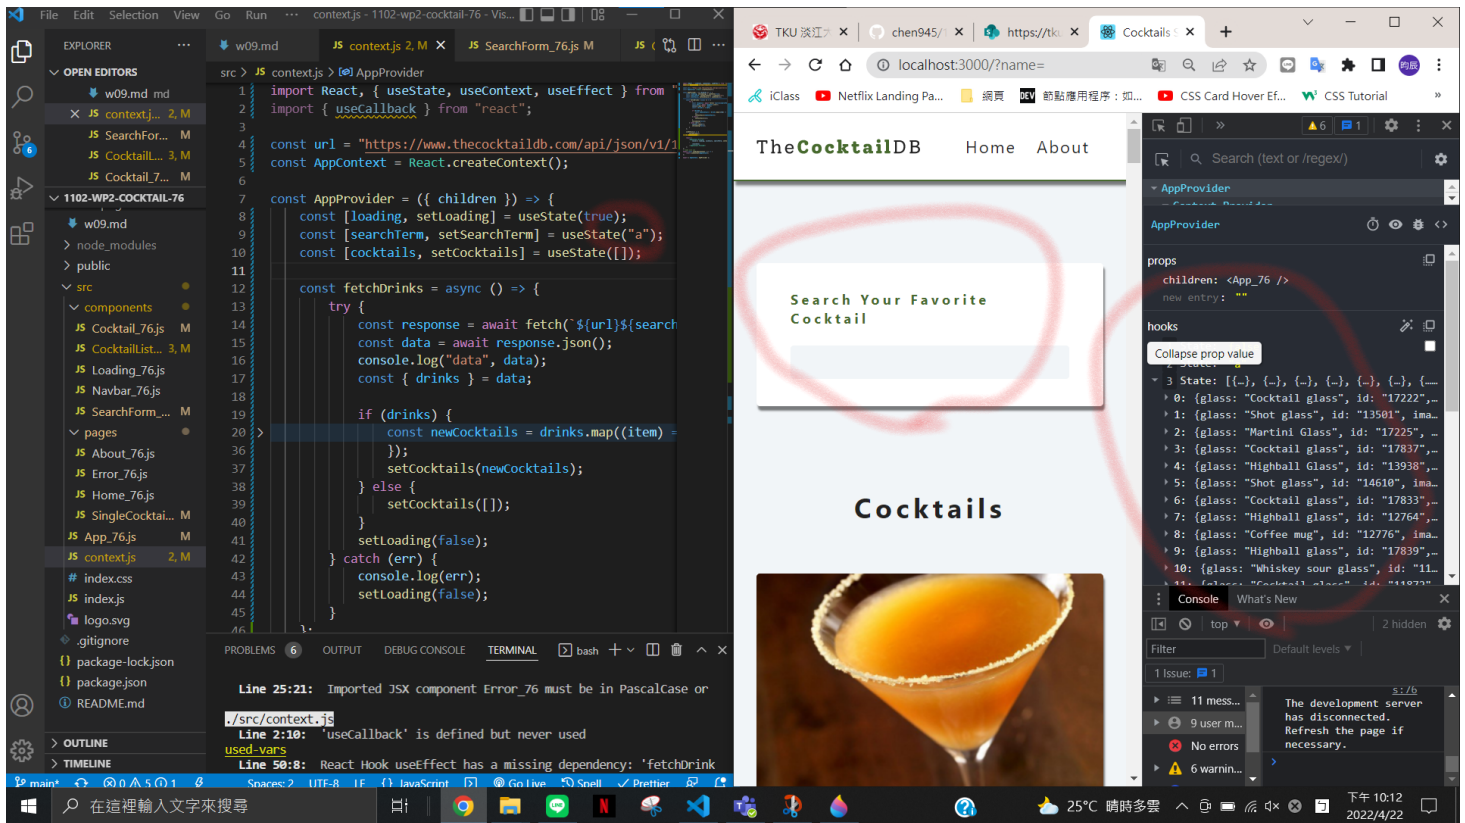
File Edit Selection View Go Run ··· context.js - 1102-wp2-cocktail-76 - Vis...

EXPLORER ···
OPEN EDITORS
w09.md md
× JS context.j... 2, M
JS SearchFor... M
JS Cocktail... 3, M
JS Cocktail_7... M
1102-WP2-COCKTAIL-76
w09.md
> node_modules
> public
src
components
JS Cocktail_76.js M
JS CocktailList... 3, M
JS Loading_76.js
JS Navbar_76.js
JS SearchForm_... M
pages
JS About_76.js
JS Error_76.js
JS Home_76.js
JS SingleCocktai... M
JS App_76.js M
JS context.js 2, M
# index.css
JS index.js
logo.svg
.gitignore
{} package-lock.json
{} package.json
README.md
> OUTLINE
> TIMELINE

w09.md | JS context.js 2, M × | JS SearchForm_76.js M | JS

src > JS context.js > AppProvider

1 import React, { useState, useContext, useEffect } from
2 import { useCallback } from "react";
3
4 const url = "https://www.thecocktaildb.com/api/json/v1/1
5 const AppContext = React.createContext();
6
7 const AppProvider = ({ children }) => {
8 const [loading, setLoading] = useState(true);
9 const [searchTerm, setSearchTerm] = useState("a");
10 const [cocktails, setCocktails] = useState([]);
11
12 const fetchDrinks = async () => {
13 try {
14 const response = await fetch(`${url}${search
15 const data = await response.json();
16 console.log("data", data);
17 const { drinks } = data;
18
19 if (drinks) {
20 const newCocktails = drinks.map((item) =
36 });
37 setCocktails(newCocktails);
38 } else {
39 setCocktails([]);
40 }
41 setLoading(false);
42 } catch (err) {
43 console.log(err);
44 setLoading(false);
45 }
46

PROBLEMS 6 OUTPUT DEBUG CONSOLE TERMINAL bash + 

Line 25:21: Imported JSX component Error_76 must be in PascalCase or

./src/context.js
Line 2:10: 'useCallback' is defined but never used used-vars
Line 50:8: React Hook useEffect has a missing dependency: 'fetchDrink

main* ⊗0 ⚠5 ⓘ1 Spaces: 2 UTF-8 LF {} JavaScript Go Live Spell Prettier

TKU 淡江 × | chen945/ × | https://tk × | Cocktails × | +
localhost:3000/?name=
iClass | Netflix Landing Pa... | 網頁 | 節點應用程序：如... | CSS Card Hover Ef... | CSS Tutorial

TheCocktailDB Home About

Search Your Favorite Cocktail

Cocktails

6 1
Search (text or /regex/)
AppProvider
AppProvider
props
children: <App_76 />
new entry: ""
hooks
Collapse prop value
3 State: [{…}, {…}, {…}, {…}, {…}, {…},
0: {glass: "Cocktail glass", id: "17222",…
1: {glass: "Shot glass", id: "13501", ima…
2: {glass: "Martini Glass", id: "17225", …
3: {glass: "Cocktail glass", id: "17837",…
4: {glass: "Highball Glass", id: "13938",…
5: {glass: "Shot glass", id: "14610", ima…
6: {glass: "Cocktail glass", id: "17833",…
7: {glass: "Highball glass", id: "12764",…
8: {glass: "Coffee mug", id: "12776", ima…
9: {glass: "Highball glass", id: "17839",…
10: {glass: "Whiskey sour glass", id: "11…
Console What's New
top 2 hidden
Filter Default levels
1 Issue: 1
11 mess...
9 user m...
No errors
6 warnin...
The development server has disconnected. Refresh the page if necessary.

在這裡輸入文字來搜尋 25°C 晴時多雲 下午 10:12 2022/4/22